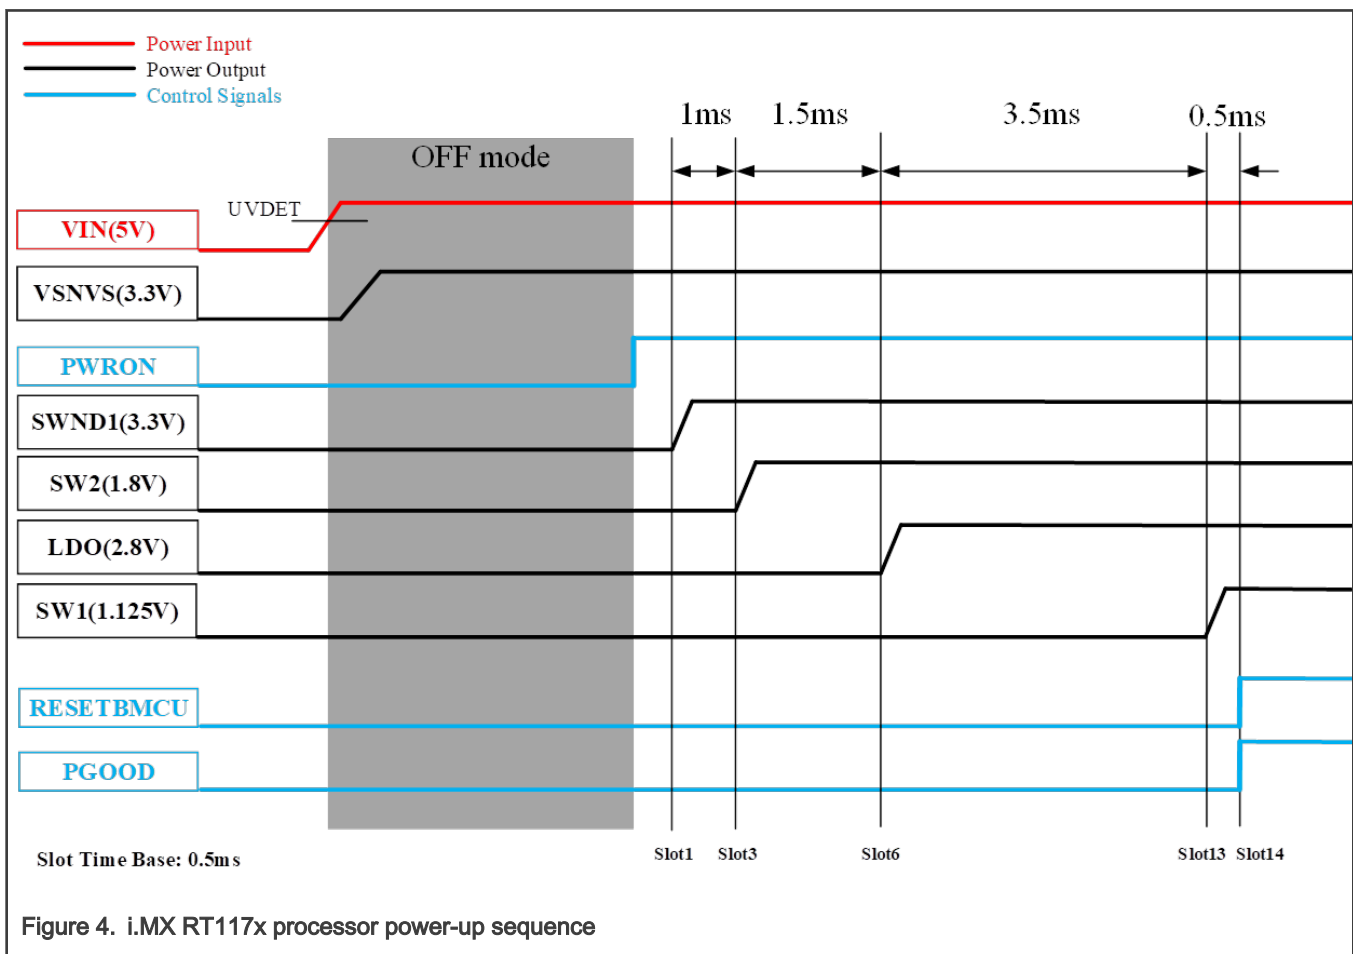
Power Input
Power Output
Control Signals

1ms 1.5ms 3.5ms 0.5ms

OFF mode

UVDET

VIN(5V)
VSNVS(3.3V)
PWRON
SWND1(3.3V)
SW2(1.8V)
LDO(2.8V)
SW1(1.125V)
RESETBMCU
PGOOD

Slot Time Base: 0.5ms

Slot1 Slot3 Slot6 Slot13 Slot14

Figure 4. i.MX RT117x processor power-up sequence